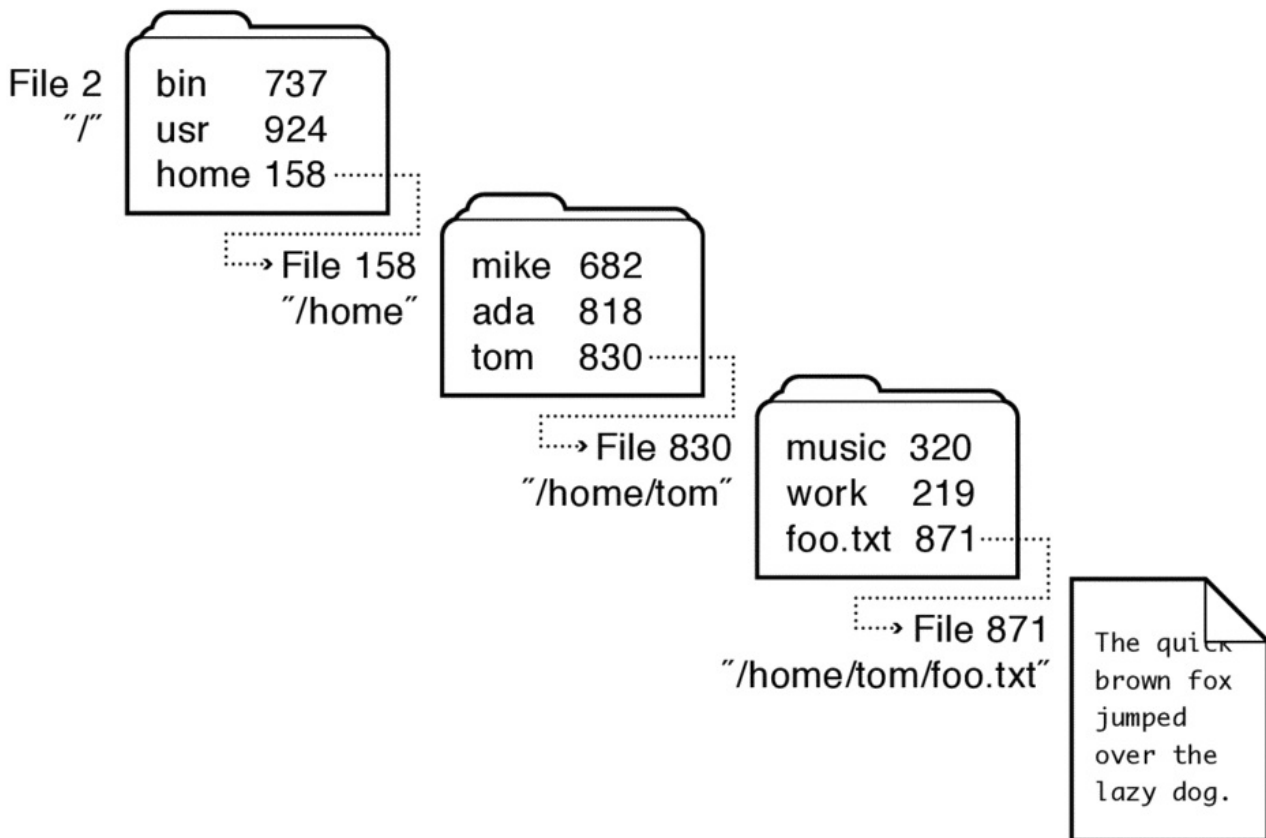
File 2
"/"

| bin | 737 |
|---|---|
| usr | 924 |
| home | 158 |

File 158
"/home"

| mike | 682 |
|---|---|
| ada | 818 |
| tom | 830 |

File 830
"/home/tom"

| music | 320 |
|---|---|
| work | 219 |
| foo.txt | 871 |

File 871
"/home/tom/foo.txt"

The quick brown fox jumped over the lazy dog.